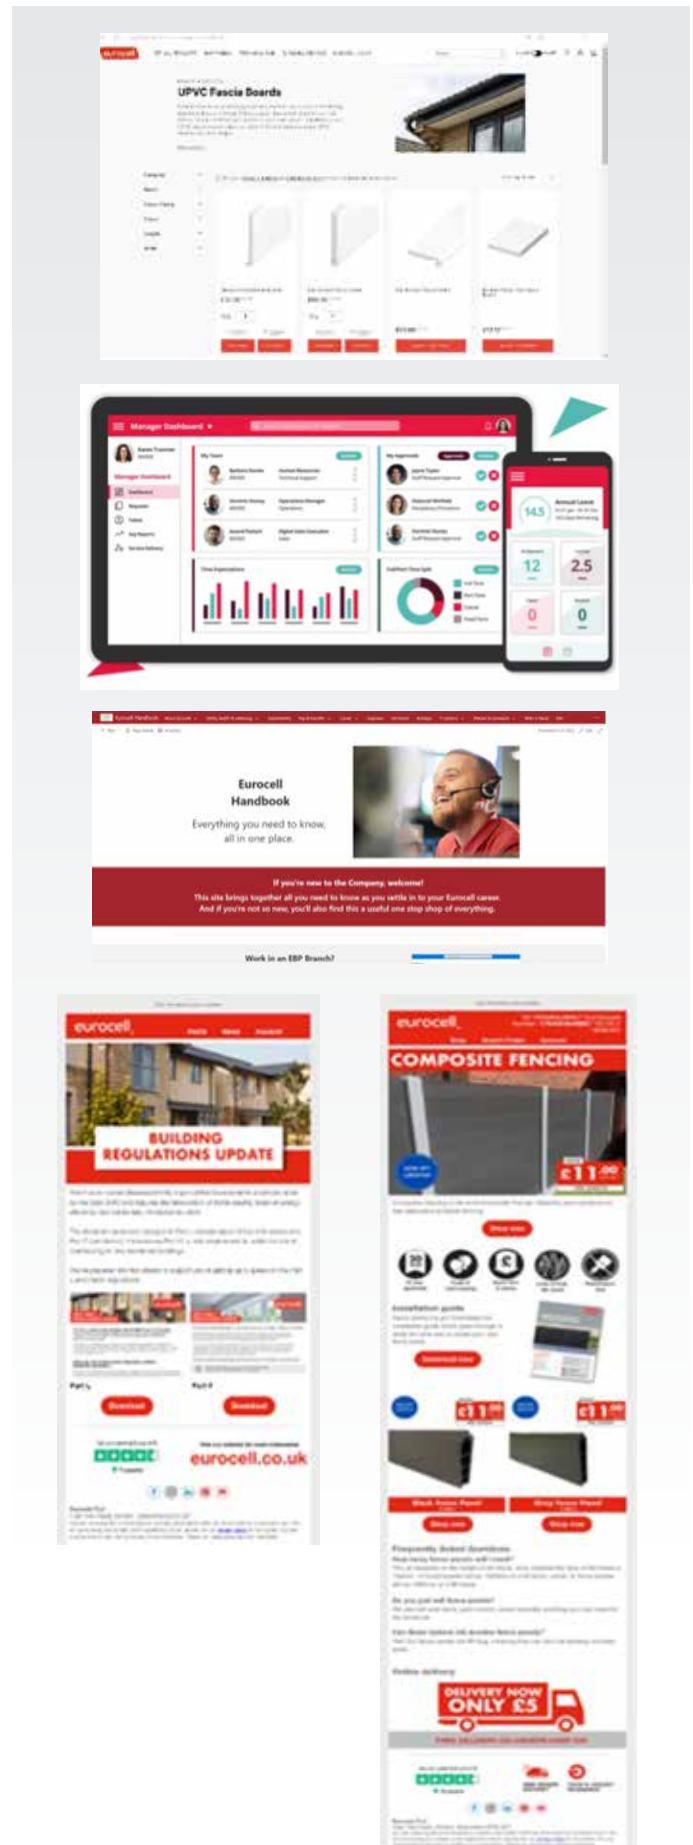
eurocell

UPVC Fascia Boards

Manager Dashboard

145

12

2.5

0

0

Eurocell Handbook

Everything you need to know, all in one place.

If you're new to the Company, welcome!

This site brings together all you need to know as you settle in to your Eurocell career. And if you're not so new, you'll also find this a useful one stop shop of everything.

Work in an EBP Branch?

eurocell

BUILDING REGULATIONS UPDATE

Part L

Part F

Download

Download

eurocell.co.uk

eurocell

COMPOSITE FENCING

£11.00

Installation guide

£11.00

£11.00

Frequently Asked Questions

DELIVERY NOW ONLY £5